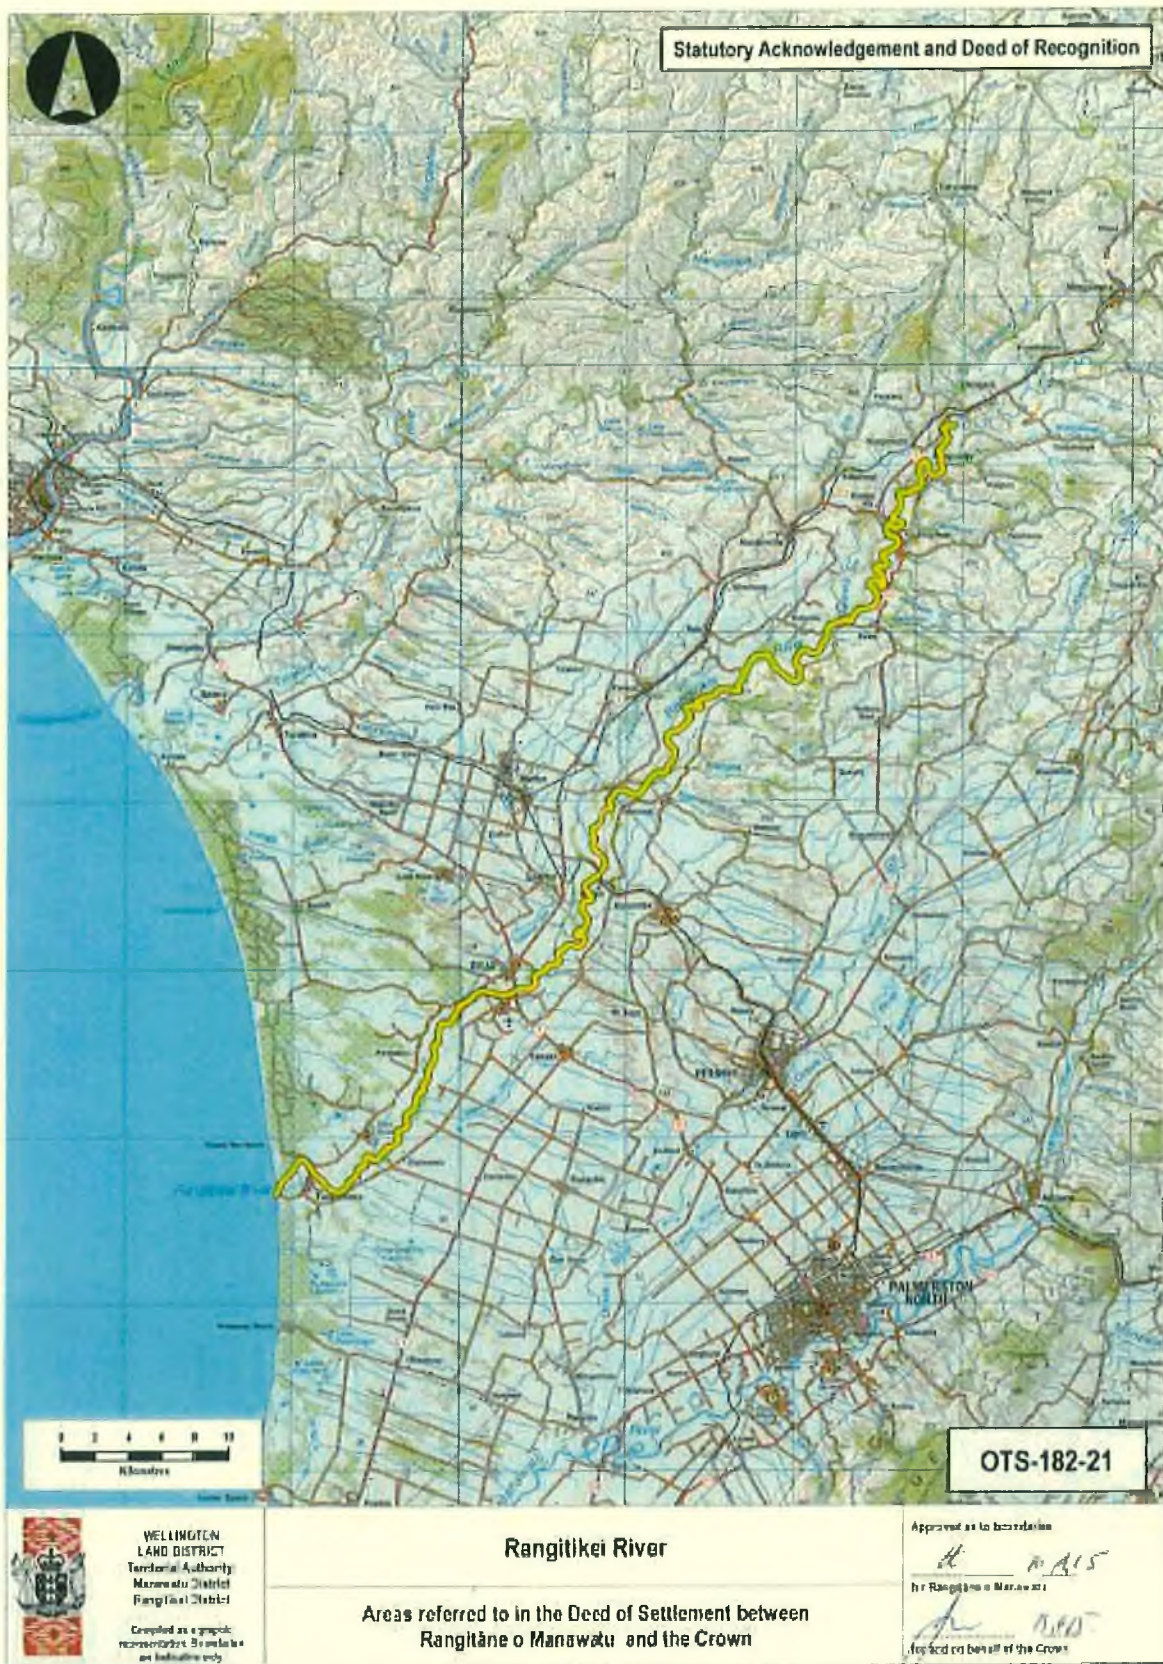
Statutory Acknowledgement and Deed of Recognition

PALMERSTON NORTH

0 2 4 6 8 10
Kilometres

OTS-182-21

WELLINGTON LAND DISTRICT
Territorial Authority
Manawatu District
Rangitikei District

Compiled as a graphic representation. Boundaries are indicative only.

Rangitikei River

Areas referred to in the Deed of Settlement between Rangitāne o Manawatu and the Crown

Approved as to boundaries

for Rangitāne o Manawatu

for and on behalf of the Crown